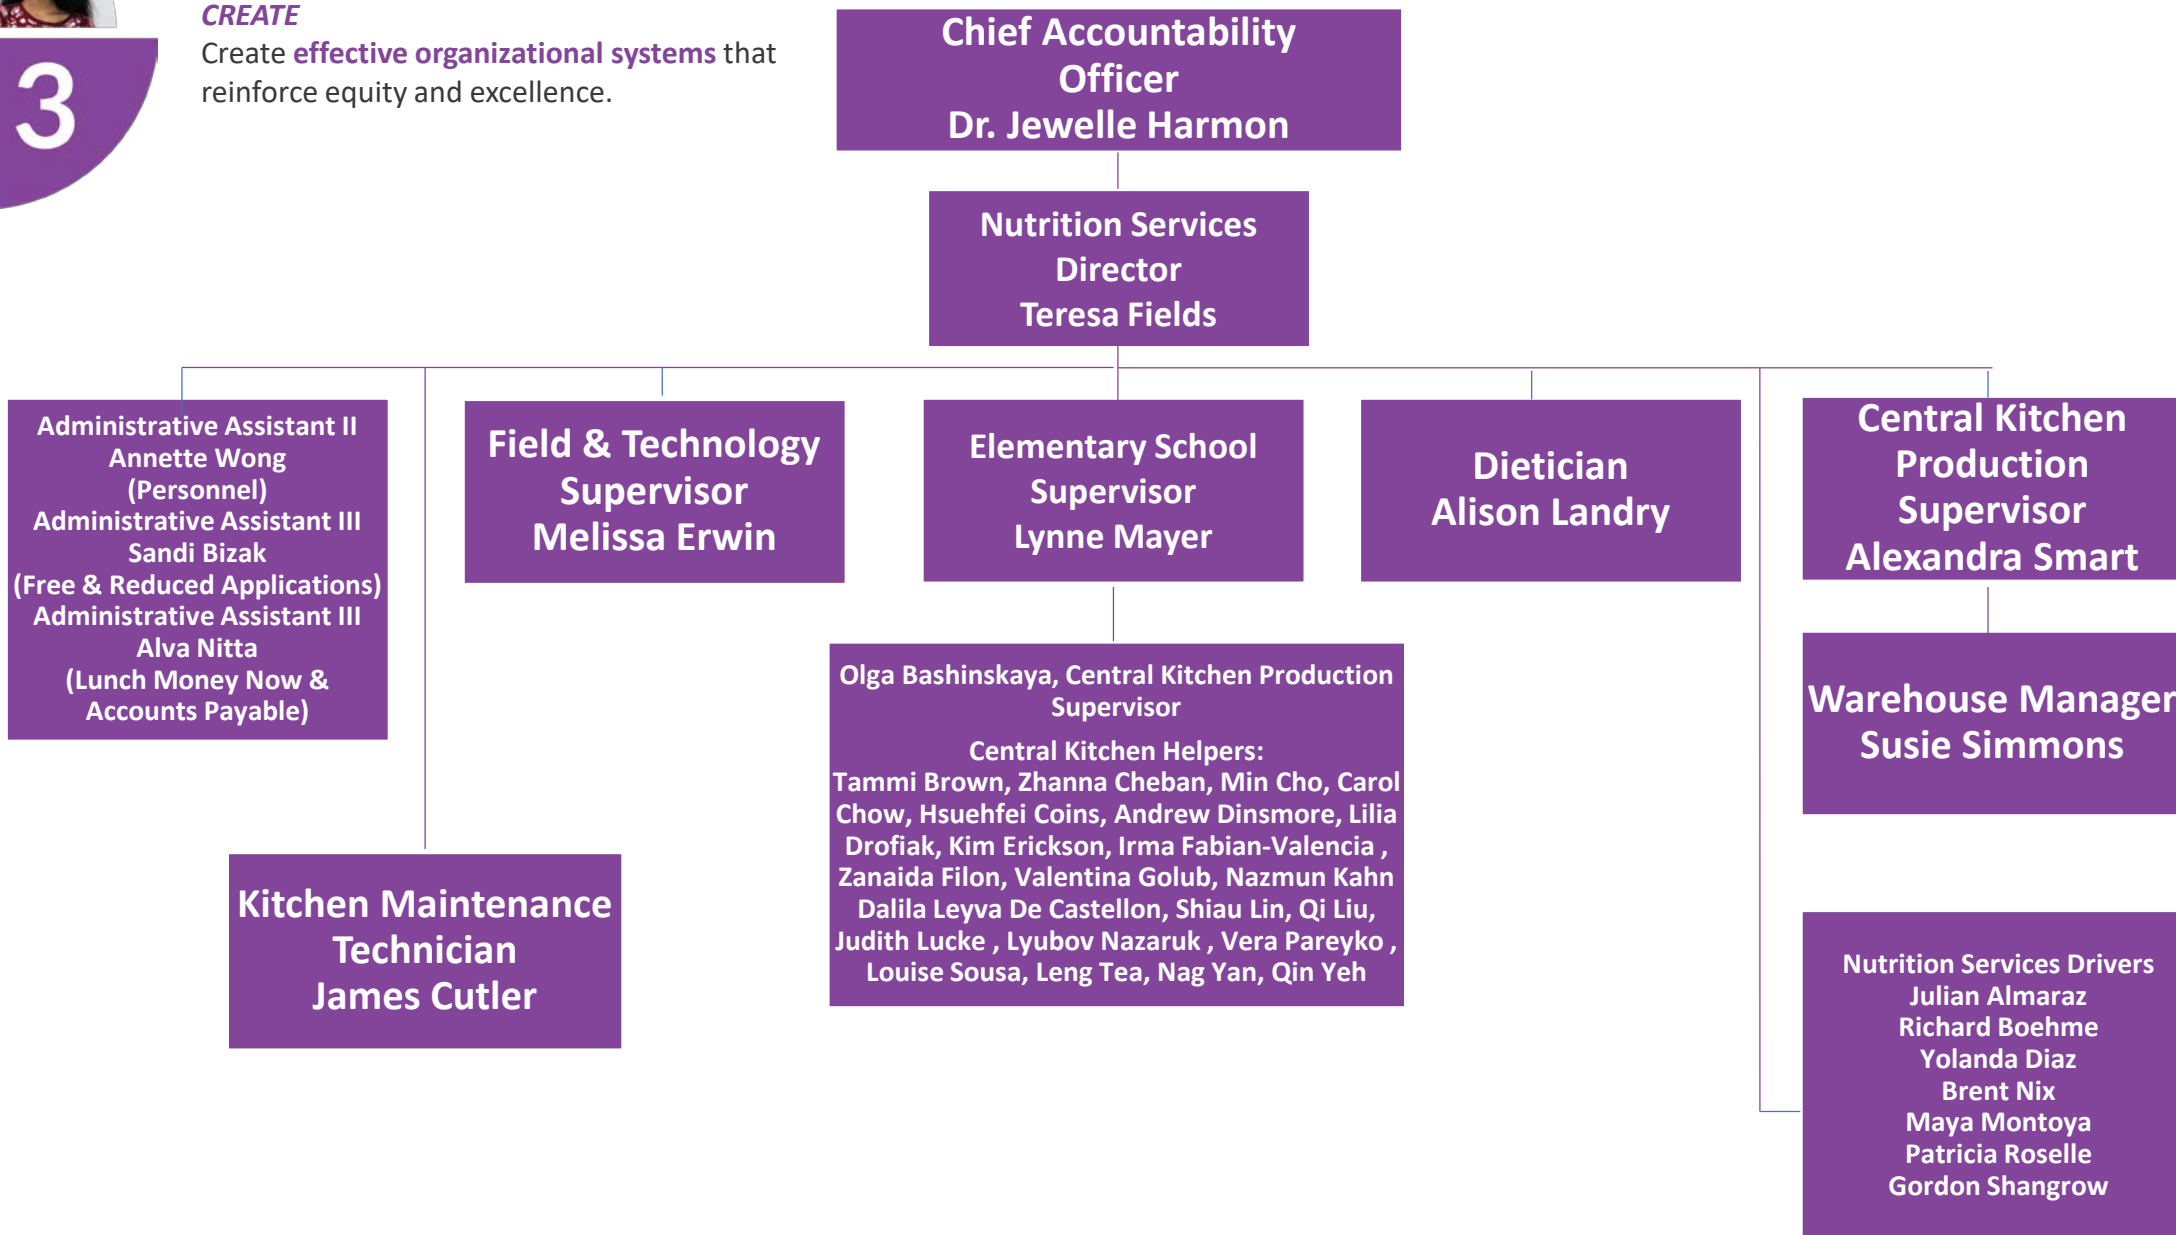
3

CREATE

Create effective organizational systems that reinforce equity and excellence.

Chief Accountability Officer
Dr. Jewelle Harmon

Nutrition Services Director
Teresa Fields

Administrative Assistant II
Annette Wong
(Personnel)
Administrative Assistant III
Sandi Bizak
(Free & Reduced Applications)
Administrative Assistant III
Alva Nitta
(Lunch Money Now & Accounts Payable)

Field & Technology Supervisor
Melissa Erwin

Elementary School Supervisor
Lynne Mayer

Dietician
Alison Landry

Central Kitchen Production Supervisor
Alexandra Smart

Olga Bashinskaya, Central Kitchen Production Supervisor

Central Kitchen Helpers:
Tammi Brown, Zhanna Cheban, Min Cho, Carol Chow, Hsuehfei Coins, Andrew Dinsmore, Lilia Drofiak, Kim Erickson, Irma Fabian-Valencia , Zanaida Filon, Valentina Golub, Nazmun Kahn Dalila Leyva De Castellon, Shiau Lin, Qi Liu, Judith Lucke , Lyubov Nazaruk , Vera Pareyko , Louise Sousa, Leng Tea, Nag Yan, Qin Yeh

Warehouse Manager
Susie Simmons

Kitchen Maintenance Technician
James Cutler

Nutrition Services Drivers
Julian Almaraz
Richard Boehme
Yolanda Diaz
Brent Nix
Maya Montoya
Patricia Roselle
Gordon Shangrow